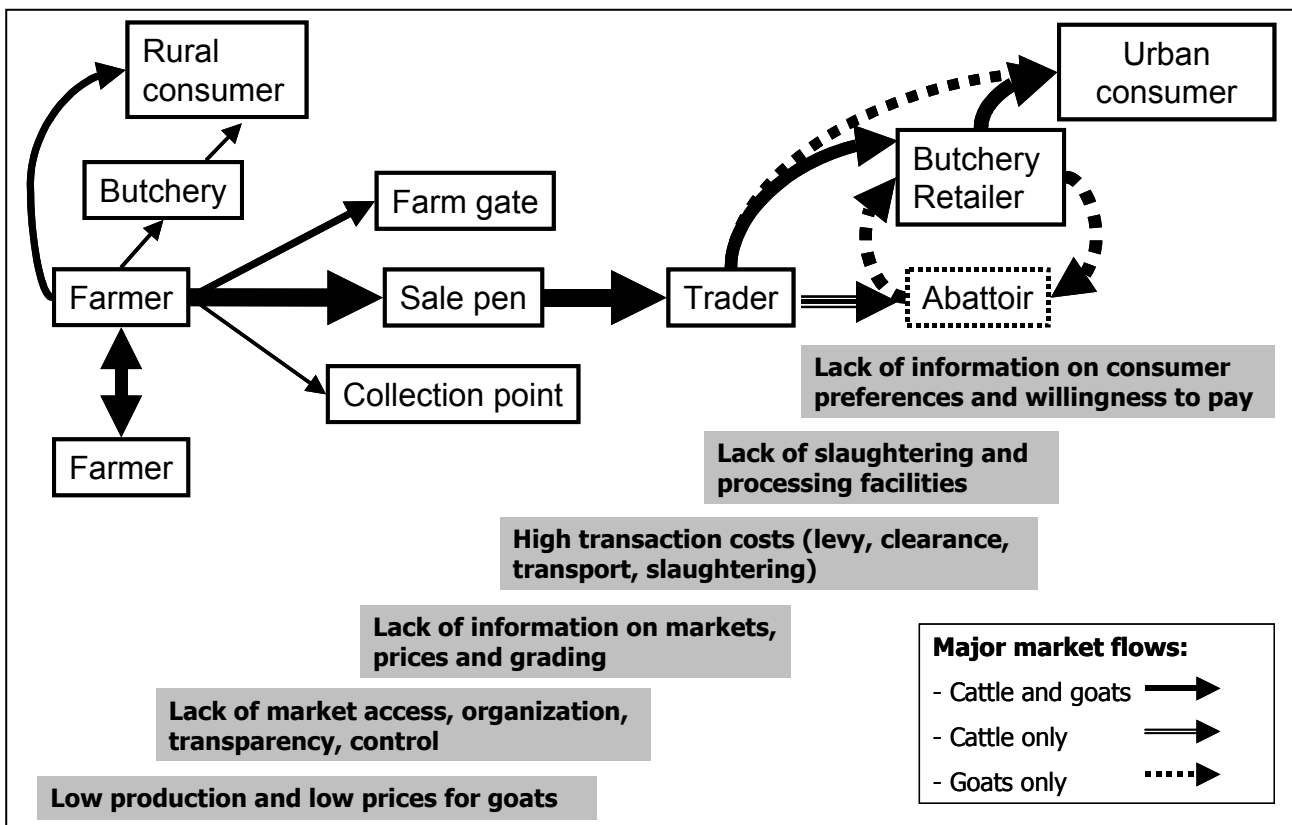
Rural consumer

Butchery

Farm gate

Farmer

Sale pen

Trader

Collection point

Farmer

Urban consumer

Butchery Retailer

Abattoir

Lack of information on consumer preferences and willingness to pay

Lack of slaughtering and processing facilities

High transaction costs (levy, clearance, transport, slaughtering)

Lack of information on markets, prices and grading

Lack of market access, organization, transparency, control

Low production and low prices for goats

Major market flows:
- Cattle and goats
- Cattle only
- Goats only